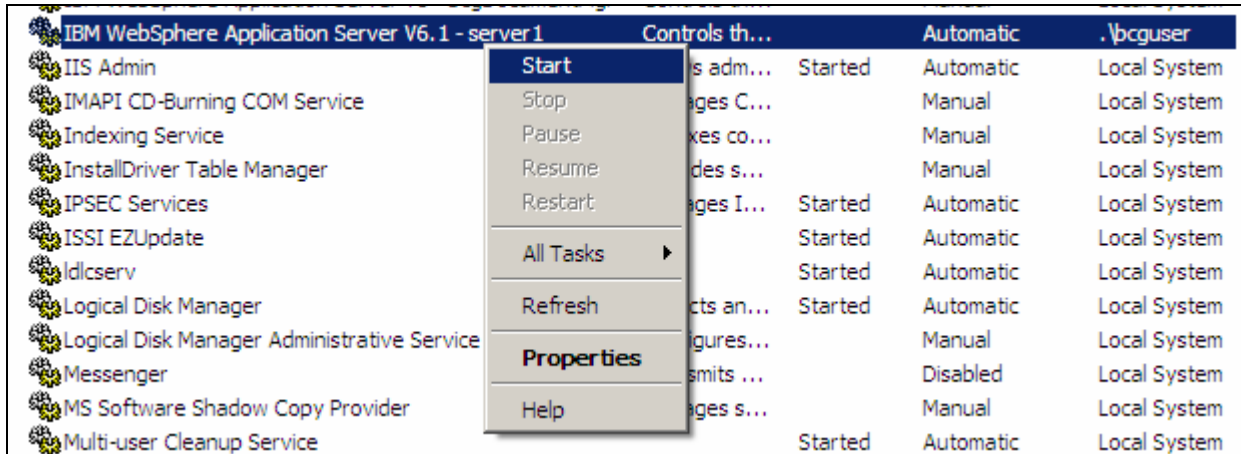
| | | | | |
|---|---|---|---|---|
| IBM WebSphere Application Server V6.1 - server1 | Controls th... | | Automatic | .\bcguser |
| IIS Admin | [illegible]s adm... | Started | Automatic | Local System |
| IMAPI CD-Burning COM Service | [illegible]ages C... | | Manual | Local System |
| Indexing Service | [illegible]xes co... | | Manual | Local System |
| InstallDriver Table Manager | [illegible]des s... | | Manual | Local System |
| IPSEC Services | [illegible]ages I... | Started | Automatic | Local System |
| ISSI EZUpdate | | Started | Automatic | Local System |
| ldlcserv | | Started | Automatic | Local System |
| Logical Disk Manager | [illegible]cts an... | Started | Automatic | Local System |
| Logical Disk Manager Administrative Service | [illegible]igures... | | Manual | Local System |
| Messenger | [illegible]smits ... | | Disabled | Local System |
| MS Software Shadow Copy Provider | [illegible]ages s... | | Manual | Local System |
| Multi-user Cleanup Service | | Started | Automatic | Local System |

Start
Stop
Pause
Resume
Restart
All Tasks
Refresh
Properties
Help